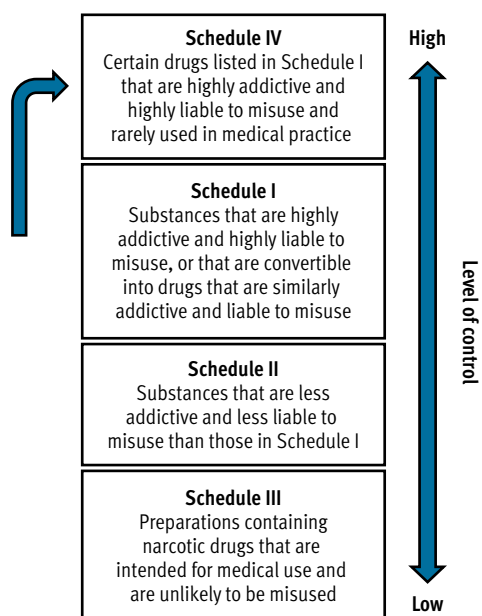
Schedule IV
Certain drugs listed in Schedule I that are highly addictive and highly liable to misuse and rarely used in medical practice

Schedule I
Substances that are highly addictive and highly liable to misuse, or that are convertible into drugs that are similarly addictive and liable to misuse

Schedule II
Substances that are less addictive and less liable to misuse than those in Schedule I

Schedule III
Preparations containing narcotic drugs that are intended for medical use and are unlikely to be misused

High

Level of control

Low